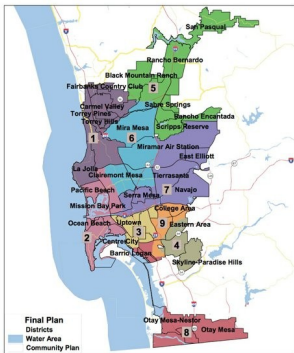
San Pasqual
Rancho Bernardo
5
Black Mountain Ranch
Fairbanks Country Club
Sabre Springs
Carmel Valley
Rancho Encantada
Torrey Pines
Torrey Hills
Scripps Reserve
1
Mira Mesa
6
Miramar Air Station
East Elliott
La Jolla
Clairemont Mesa
Tierrasanta
7
Navajo
Pacific Beach
Serra Mesa
Mission Bay Park
College Area
9
Eastern Area
Ocean Beach
Uptown
3
2
Centre City
4
Barrio Logan
Skyline-Paradise Hills
Final Plan
Districts
Water Area
Community Plan
Otay Mesa-Nestor
8
Otay Mesa